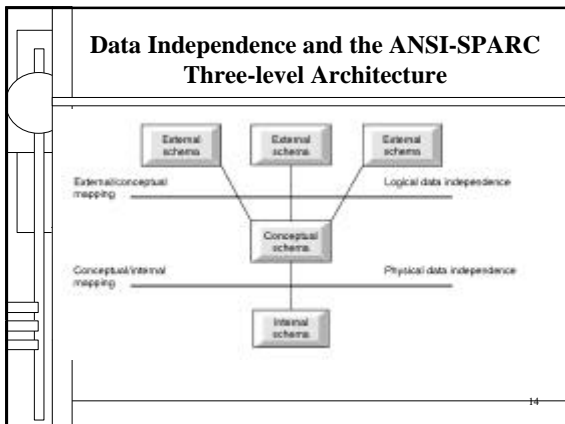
Data Independence and the ANSI-SPARC Three-level Architecture

External schema

External schema

External schema

External/conceptual mapping

Logical data independence

Conceptual schema

Conceptual/internal mapping

Physical data independence

Internal schema

14